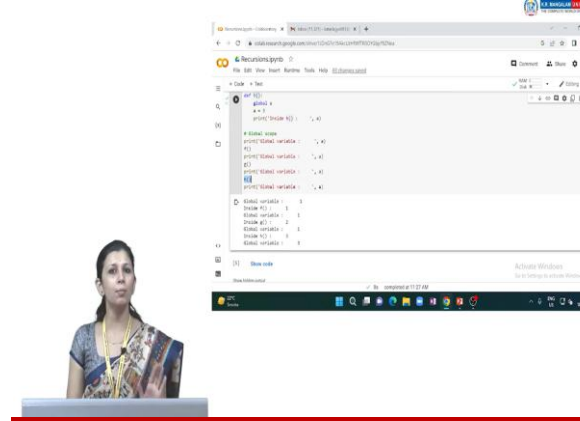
Recursions.ipynb
File Edit View Insert Runtime Tools Help All changes saved
+ Code + Text
def h():
global a
a = 3
print('Inside h() : ', a)

# Global scope
print('Global variable : ', a)
f()
print('Global variable : ', a)
g()
print('Global variable : ', a)
h()
print('Global variable : ', a)

Global variable : 1
Inside f() : 1
Global variable : 1
Inside g() : 2
Global variable : 1
Inside h() : 3
Global variable : 3

[ ] Show code

Activate Windows
Go to Settings to activate Windows.

completed at 11:21 AM

Comment Share
RAM Disk
Editing